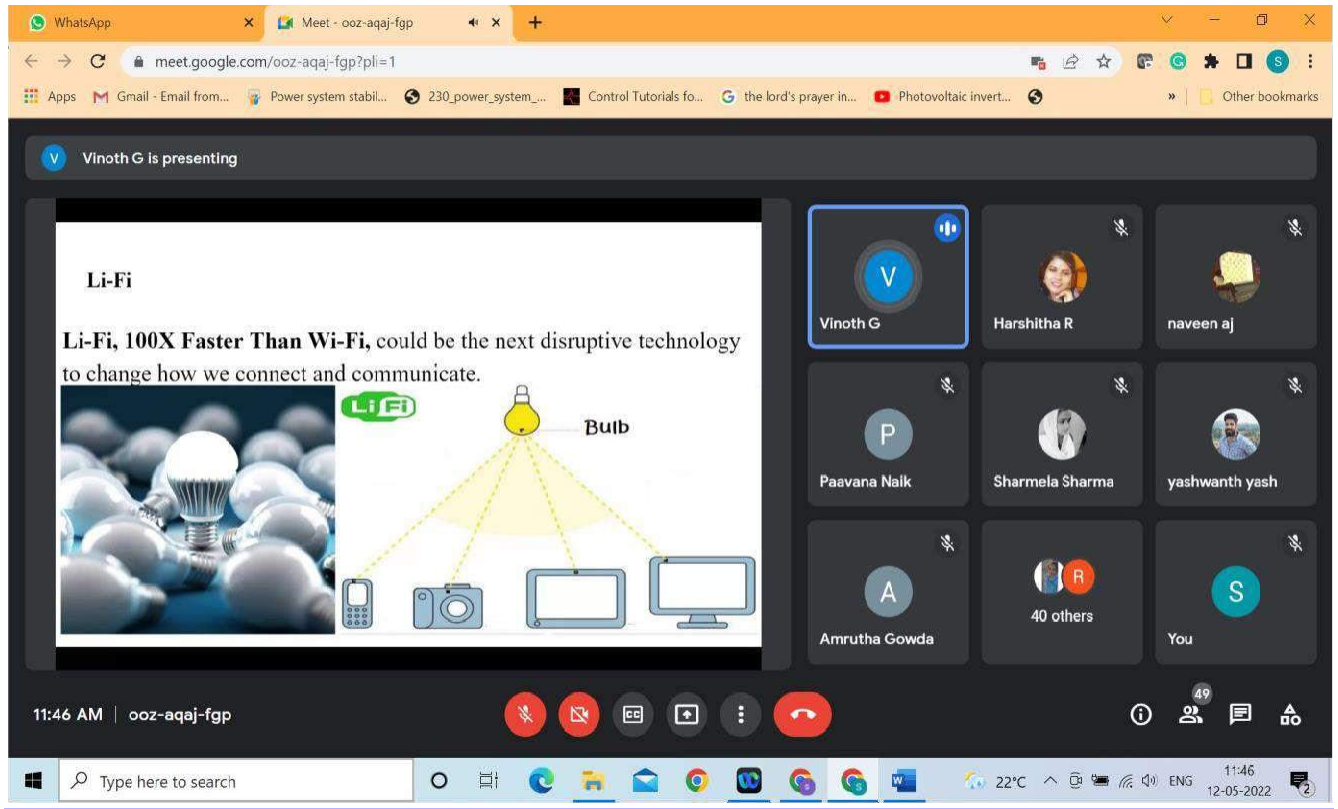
WhatsApp
Meet - ooz-aqaj-fgp
meet.google.com/ooz-aqaj-fgp?pli=1
Apps Gmail - Email from... Power system stabil... 230_power_system_... Control Tutorials fo... the lord's prayer in... Photovoltaic invert...
Other bookmarks

V Vinoth G is presenting

Li-Fi

**Li-Fi, 100X Faster Than Wi-Fi,** could be the next disruptive technology to change how we connect and communicate.

Li Fi
Bulb

Vinoth G
Harshitha R
naveen aj
Paavana Naik
Sharmela Sharma
yashwanth yash
Amrutha Gowda
40 others
You

11:46 AM | ooz-aqaj-fgp
49

Type here to search
22°C ENG 11:46 12-05-2022
2